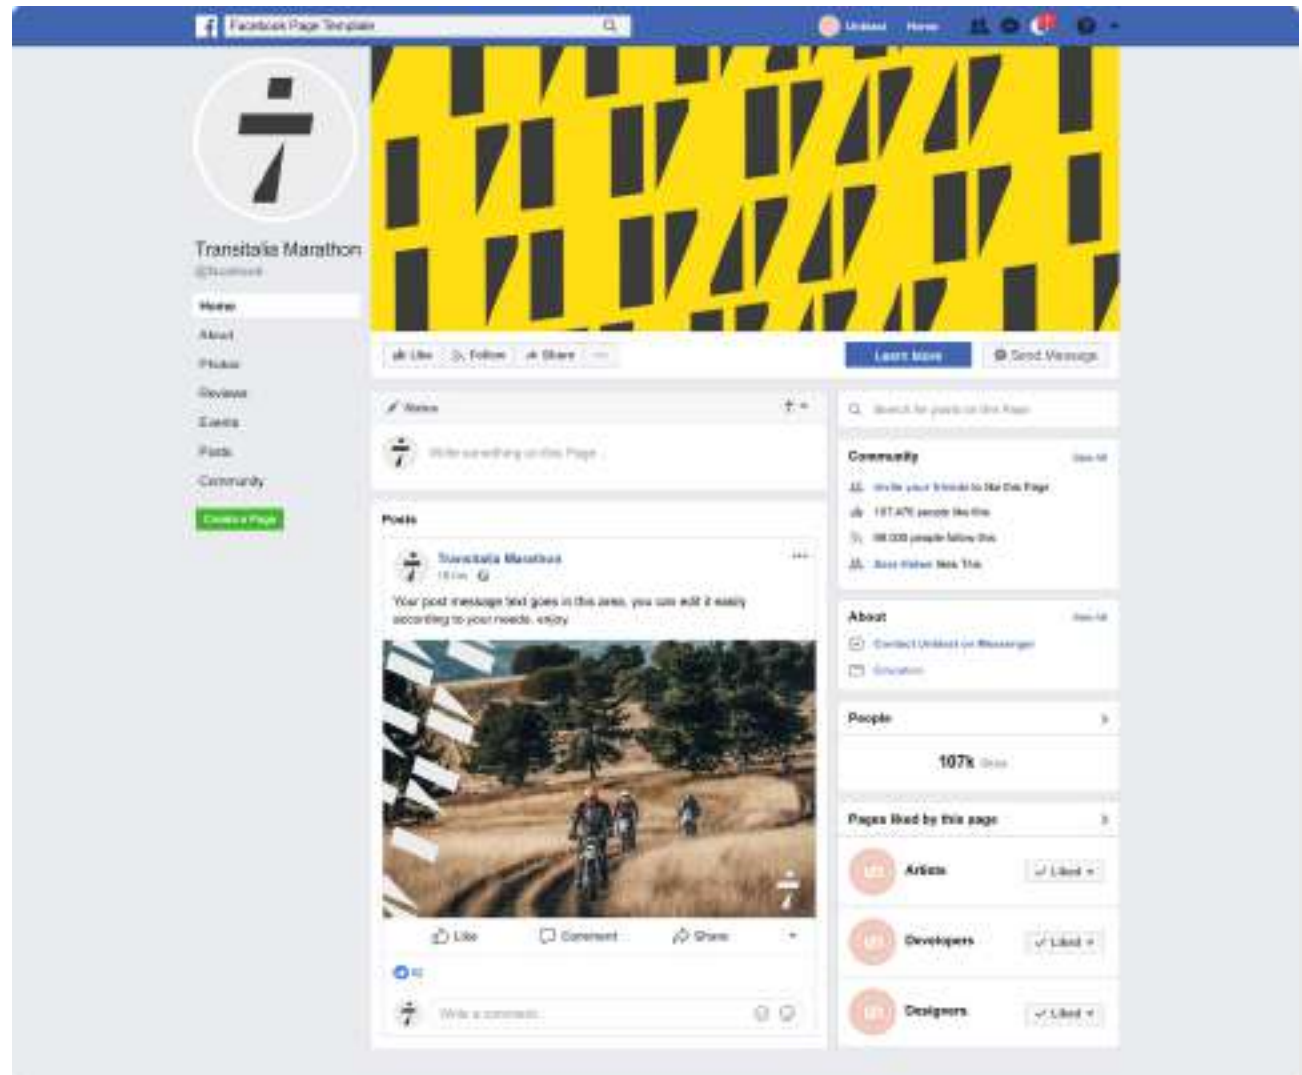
Facebook Page Template

Unblast Home

Transitalia Marathon
@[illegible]

Home
About
Photos
Reviews
Events
Posts
Community

Create a Page

Like Follow Share ···

Learn More

Send Message

Status

Write something on this Page...

Posts

Transitalia Marathon
18 hrs

Your post message text goes in this area, you can edit it easily according to your needs. enjoy

Like Comment Share

42

Write a comment...

Search for posts on this Page

Community See All

Invite your friends to like this Page

157,476 people like this

98,035 people follow this

Best Waker likes This

About See All

Contact Unblast on Messenger

Education

People

107k likes

Pages liked by this page

Artists Liked

Developers Liked

Designers Liked